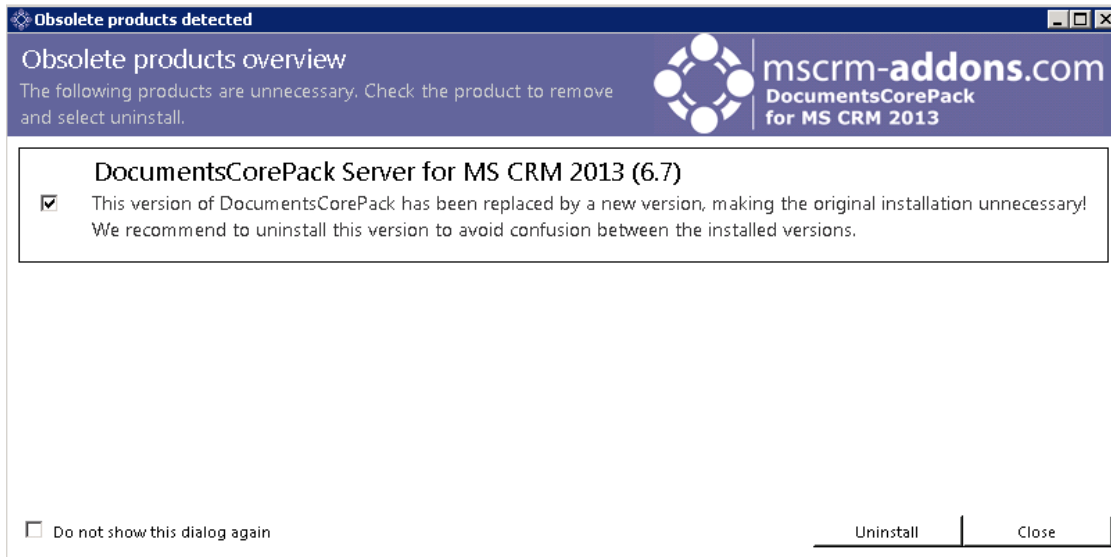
Obsolete products detected

Obsolete products overview

The following products are unnecessary. Check the product to remove and select uninstall.

mscrm-addons.com
DocumentsCorePack
for MS CRM 2013

DocumentsCorePack Server for MS CRM 2013 (6.7)

This version of DocumentsCorePack has been replaced by a new version, making the original installation unnecessary! We recommend to uninstall this version to avoid confusion between the installed versions.

Do not show this dialog again

Uninstall

Close